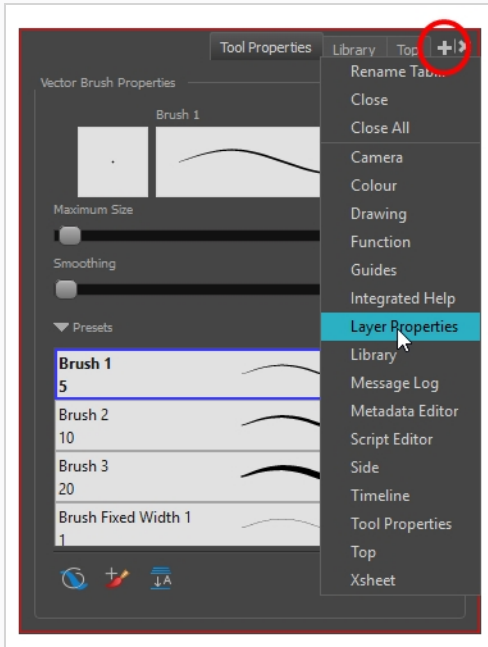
Tool Properties Library Top

Vector Brush Properties

Brush 1

Maximum Size

Smoothing

Presets

Brush 1
5

Brush 2
10

Brush 3
20

Brush Fixed Width 1
1

Rename Tab

Close

Close All

Camera

Colour

Drawing

Function

Guides

Integrated Help

Layer Properties

Library

Message Log

Metadata Editor

Script Editor

Side

Timeline

Tool Properties

Top

Xsheet